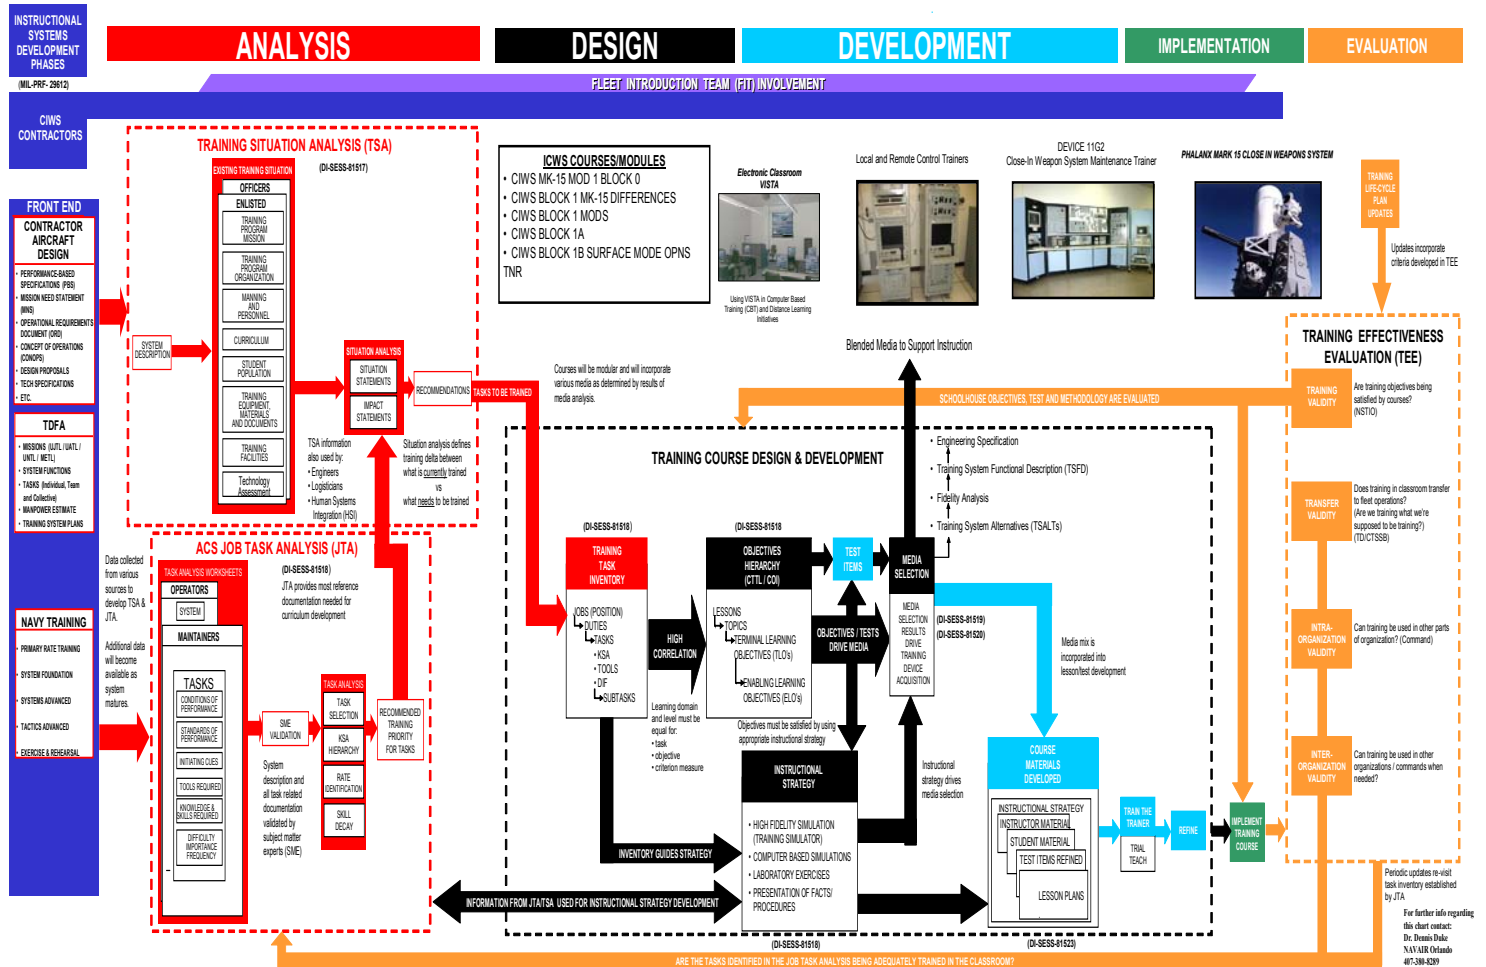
INSTRUCTIONAL SYSTEMS DEVELOPMENT PHASES

(MIL-PRF- 29612)

ANALYSIS

DESIGN

DEVELOPMENT

IMPLEMENTATION

EVALUATION

FLEET INTRODUCTION TEAM (FIT) INVOLVEMENT

CIWS CONTRACTORS

FRONT END

CONTRACTOR AIRCRAFT DESIGN

• PERFORMANCE-BASED SPECIFICATIONS (PBS)
• MISSION NEED STATEMENT (MNS)
• OPERATIONAL REQUIREMENTS DOCUMENT (ORD)
• CONCEPT OF OPERATIONS (CONOPS)
• DESIGN PROPOSALS
• TECH SPECIFICATIONS
• ETC.

TDFA

• MISSIONS (UJTL / UATL / UNTL / METL)
• SYSTEM FUNCTIONS
• TASKS (Individual, Team and Collective)
• MANPOWER ESTIMATE
• TRAINING SYSTEM PLANS

NAVY TRAINING

• PRIMARY RATE TRAINING
• SYSTEM FOUNDATION
• SYSTEMS ADVANCED
• TACTICS ADVANCED
• EXERCISE & REHEARSAL

TRAINING SITUATION ANALYSIS (TSA)

EXISTING TRAINING SITUATION

(DI-SESS-81517)

OFFICERS

ENLISTED

TRAINING PROGRAM MISSION

TRAINING PROGRAM ORGANIZATION

MANNING AND PERSONNEL

CURRICULUM

STUDENT POPULATION

TRAINING EQUIPMENT, MATERIALS AND DOCUMENTS

TRAINING FACILITIES

Technology Assessment

SYSTEM DESCRIPTION

SITUATION ANALYSIS

SITUATION STATEMENTS

IMPACT STATEMENTS

RECOMMENDATIONS

TASKS TO BE TRAINED

TSA information also used by:
• Engineers
• Logisticians
• Human Systems Integration (HSI)

Situation analysis defines training delta between what is currently trained vs what needs to be trained

ICWS COURSES/MODULES
• CIWS MK-15 MOD 1 BLOCK 0
• CIWS BLOCK 1 MK-15 DIFFERENCES
• CIWS BLOCK 1 MODS
• CIWS BLOCK 1A
• CIWS BLOCK 1B SURFACE MODE OPNS
TNR

Electronic Classroom VISTA

Using VISTA in Computer Based Training (CBT) and Distance Learning Initiatives

Local and Remote Control Trainers

DEVICE 11G2
Close-In Weapon System Maintenance Trainer

PHALANX MARK 15 CLOSE IN WEAPONS SYSTEM

TRAINING LIFE-CYCLE PLAN UPDATES

Updates incorporate criteria developed in TEE

Courses will be modular and will incorporate various media as determined by results of media analysis.

Blended Media to Support Instruction

SCHOOLHOUSE OBJECTIVES, TEST AND METHODOLOGY ARE EVALUATED

TRAINING EFFECTIVENESS EVALUATION (TEE)

TRAINING VALIDITY

Are training objectives being satisfied by courses? (NSTIO)

TRANSFER VALIDITY

Does training in classroom transfer to fleet operations? (Are we training what we're supposed to be training?) (TD/CTSSB)

INTRA-ORGANIZATION VALIDITY

Can training be used in other parts of organization? (Command)

INTER-ORGANIZATION VALIDITY

Can training be used in other organizations / commands when needed?

Periodic updates re-visit task inventory established by JTA

For further info regarding this chart contact:
Dr. Dennis Duke
NAVAIR Orlando
407-380-8289

TRAINING COURSE DESIGN & DEVELOPMENT

• Engineering Specification
• Training System Functional Description (TSFD)
• Fidelity Analysis
• Training System Alternatives (TSALTs)

(DI-SESS-81518)

TRAINING TASK INVENTORY

JOBS (POSITION)
DUTIES
TASKS
• KSA
• TOOLS
• DIF
SUBTASKS

HIGH CORRELATION

(DI-SESS-81518)

OBJECTIVES HIERARCHY (CTTL / COI)

LESSONS
TOPICS
TERMINAL LEARNING OBJECTIVES (TLO's)
ENABLING LEARNING OBJECTIVES (ELO's)

TEST ITEMS

MEDIA SELECTION

MEDIA SELECTION RESULTS DRIVE TRAINING DEVICE ACQUISITION

OBJECTIVES / TESTS DRIVE MEDIA

(DI-SESS-81519)
(DI-SESS-81520)

Media mix is incorporated into lesson/text development

Learning domain and level must be equal for:
• task
• objective
• criterion measure

Objectives must be satisfied by using appropriate instructional strategy

INSTRUCTIONAL STRATEGY

• HIGH FIDELITY SIMULATION (TRAINING SIMULATOR)
• COMPUTER BASED SIMULATIONS
• LABORATORY EXERCISES
• PRESENTATION OF FACTS/ PROCEDURES

Instructional strategy drives media selection

INVENTORY GUIDES STRATEGY

COURSE MATERIALS DEVELOPED

INSTRUCTIONAL STRATEGY
INSTRUCTOR MATERIAL
STUDENT MATERIAL
TEST ITEMS REFINED
LESSON PLANS

TRAIN THE TRAINER

TRIAL TEACH

REFINE

IMPLEMENT TRAINING COURSE

ACS JOB TASK ANALYSIS (JTA)

TASK ANALYSIS WORKSHEETS

(DI-SESS-81518)

JTA provides most reference documentation needed for curriculum development

Data collected from various sources to develop TSA & JTA.

Additional data will become available as system matures.

OPERATORS

SYSTEM

MAINTAINERS

TASKS

CONDITIONS OF PERFORMANCE

STANDARDS OF PERFORMANCE

INITIATING CUES

TOOLS REQUIRED

KNOWLEDGE & SKILLS REQUIRED

DIFFICULTY IMPORTANCE FREQUENCY

SME VALIDATION

System description and all task related documentation validated by subject matter experts (SME)

TASK ANALYSIS

TASK SELECTION

KSA HIERARCHY

RATE IDENTIFICATION

SKILL DECAY

RECOMMENDED TRAINING PRIORITY FOR TASKS

INFORMATION FROM JTA/TSA USED FOR INSTRUCTIONAL STRATEGY DEVELOPMENT

(DI-SESS-81518)

(DI-SESS-81523)

ARE THE TASKS IDENTIFIED IN THE JOB TASK ANALYSIS BEING ADEQUATELY TRAINED IN THE CLASSROOM?